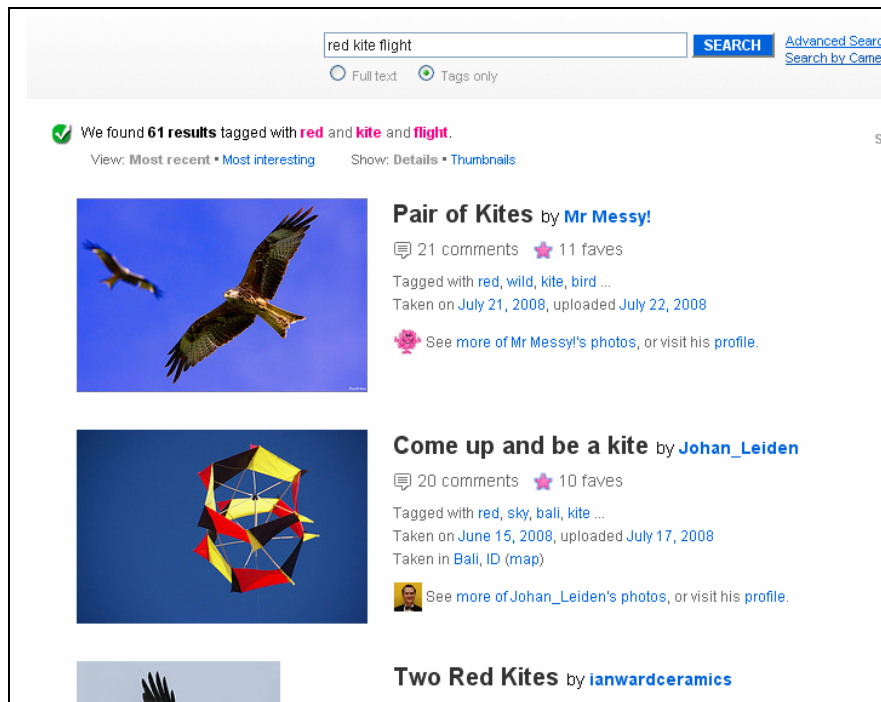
red kite flight SEARCH Advanced Searc
Search by Came

Full text Tags only

We found **61 results** tagged with red and kite and flight.

View: Most recent • Most interesting Show: Details • Thumbnails

S

**Pair of Kites** by **Mr Messy!**

21 comments 11 faves

Tagged with red, wild, kite, bird ...
Taken on July 21, 2008, uploaded July 22, 2008

See more of Mr Messy!'s photos, or visit his profile.

**Come up and be a kite** by **Johan_Leiden**

20 comments 10 faves

Tagged with red, sky, bali, kite ...
Taken on June 15, 2008, uploaded July 17, 2008
Taken in Bali, ID (map)

See more of Johan_Leiden's photos, or visit his profile.

**Two Red Kites** by **ianwardceramics**